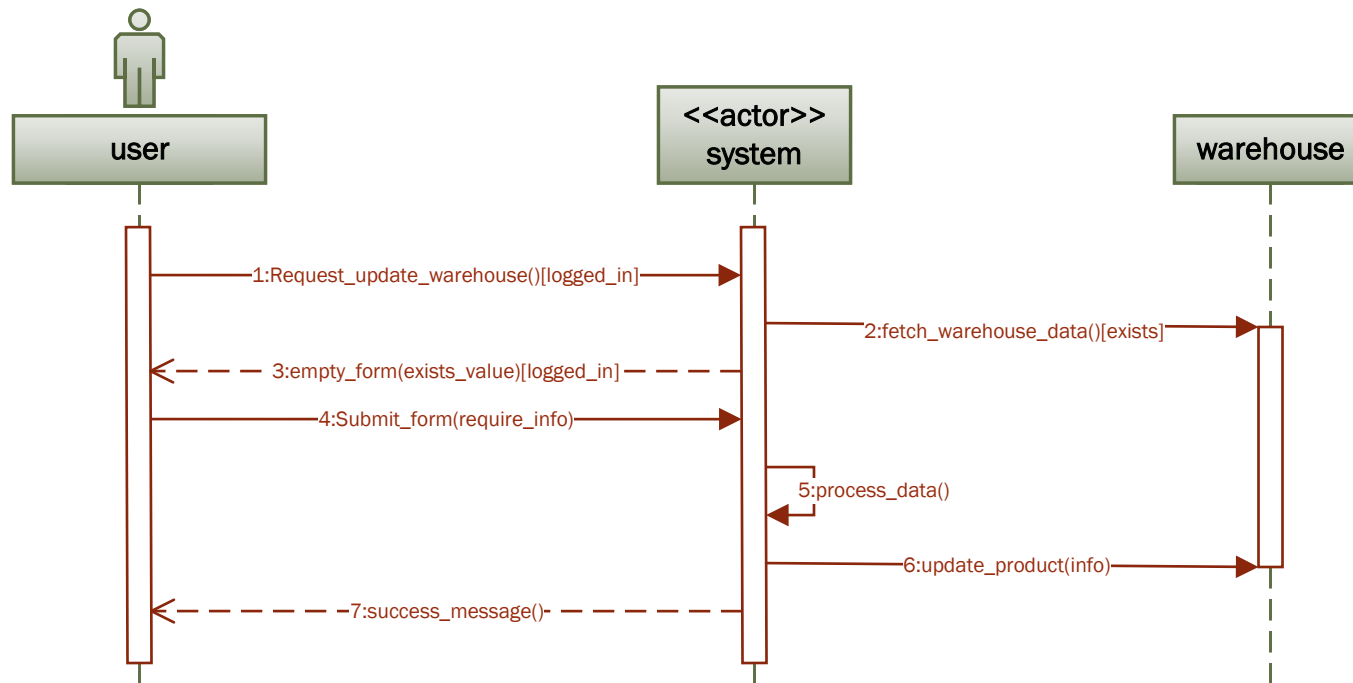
user

<<actor>>
system

warehouse

1:Request_update_warehouse()[logged_in]

2:fetch_warehouse_data()[exists]

3:empty_form(exists_value)[logged_in]

4:Submit_form(require_info)

5:process_data()

6:update_product(info)

7:success_message()